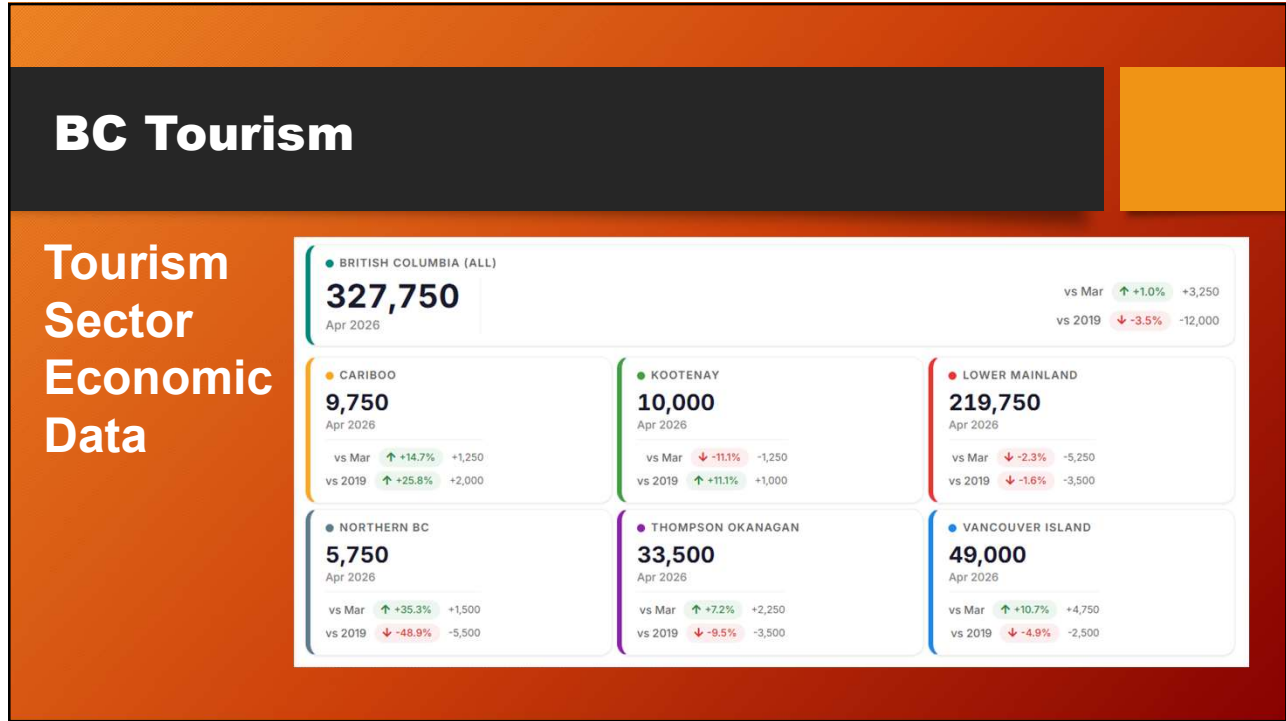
BC Tourism

Tourism Sector Economic Data

BRITISH COLUMBIA (ALL)
327,750
Apr 2026
vs Mar ↑ +1.0% +3,250
vs 2019 ↓ -3.5% -12,000

CARIBOO
9,750
Apr 2026
vs Mar ↑ +14.7% +1,250
vs 2019 ↑ +25.8% +2,000

KOOTENAY
10,000
Apr 2026
vs Mar ↓ -11.1% -1,250
vs 2019 ↑ +11.1% +1,000

LOWER MAINLAND
219,750
Apr 2026
vs Mar ↓ -2.3% -5,250
vs 2019 ↓ -1.6% -3,500

NORTHERN BC
5,750
Apr 2026
vs Mar ↑ +35.3% +1,500
vs 2019 ↓ -48.9% -5,500

THOMPSON OKANAGAN
33,500
Apr 2026
vs Mar ↑ +7.2% +2,250
vs 2019 ↓ -9.5% -3,500

VANCOUVER ISLAND
49,000
Apr 2026
vs Mar ↑ +10.7% +4,750
vs 2019 ↓ -4.9% -2,500